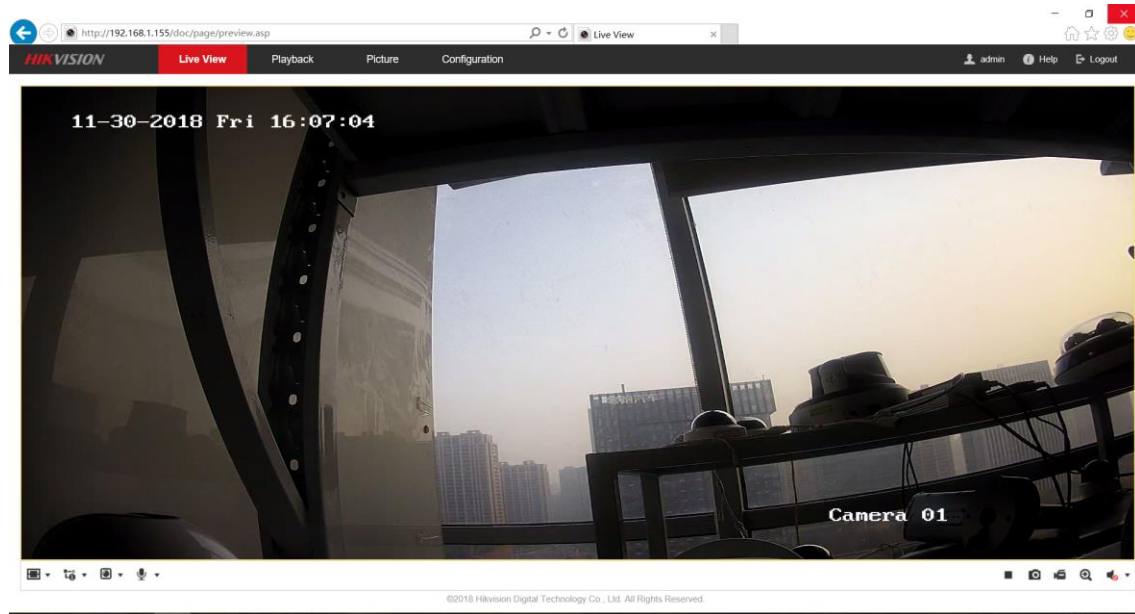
http://192.168.1.155/doc/page/preview.asp

Live View

HIKVISION

Live View

Playback

Picture

Configuration

admin

Help

Logout

11-30-2018 Fri 16:07:04

Camera 01

©2018 Hikvision Digital Technology Co., Ltd. All Rights Reserved.